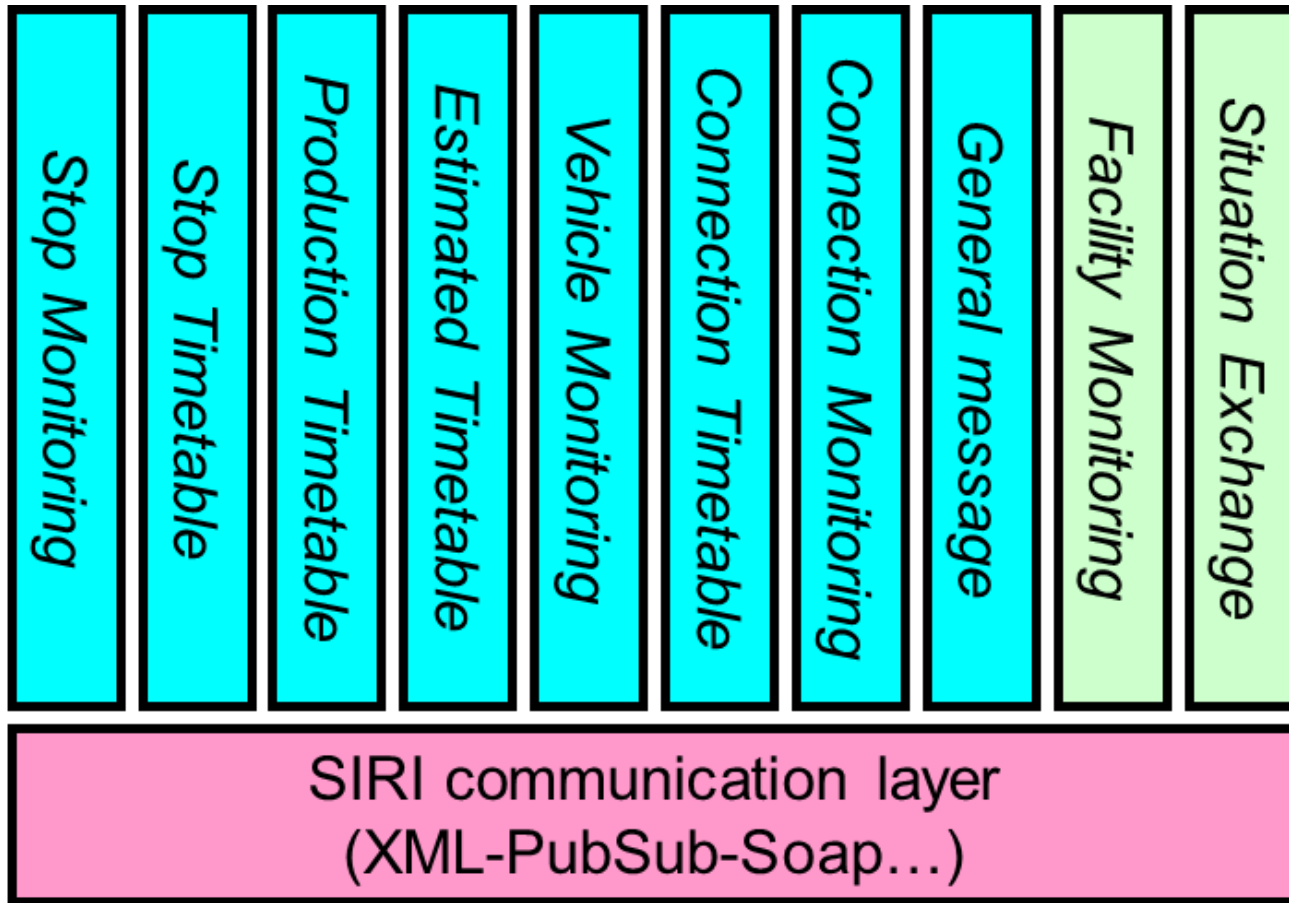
Stop Monitoring

Stop Timetable

Production Timetable

Estimated Timetable

Vehicle Monitoring

Connection Timetable

Connection Monitoring

General message

Facility Monitoring

Situation Exchange

SIRI communication layer
(XML-PubSub-Soap…)